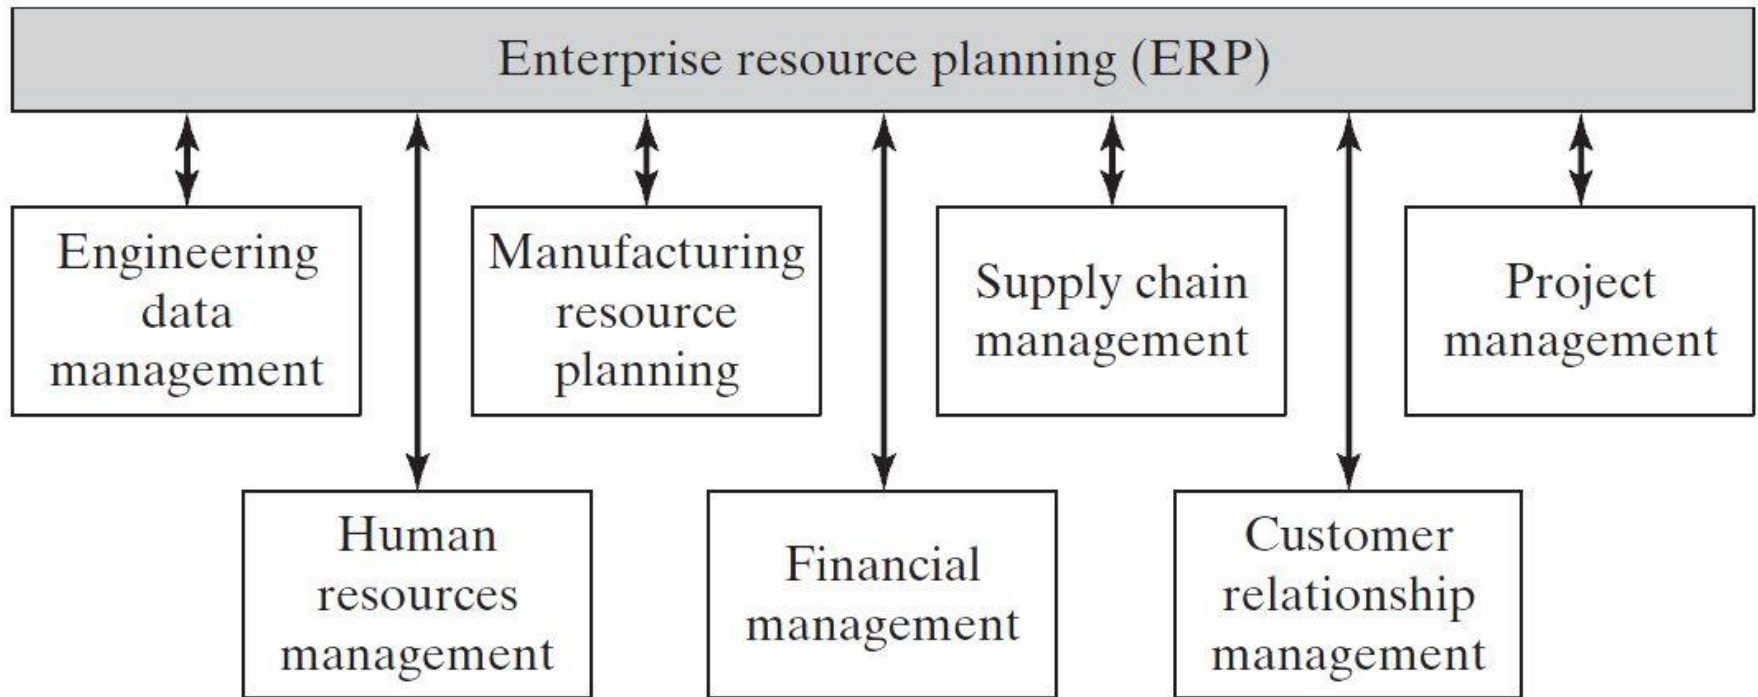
Enterprise resource planning (ERP)

Engineering data management

Human resources management

Manufacturing resource planning

Financial management

Supply chain management

Customer relationship management

Project management